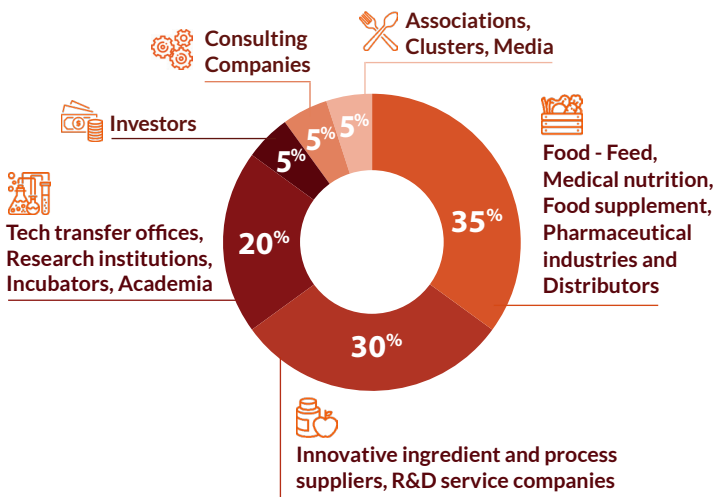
Associations, Clusters, Media

Consulting Companies

Investors

5%

5%

5%

Food - Feed, Medical nutrition, Food supplement, Pharmaceutical industries and Distributors

35%

Tech transfer offices, Research institutions, Incubators, Academia

20%

30%

Innovative ingredient and process suppliers, R&D service companies